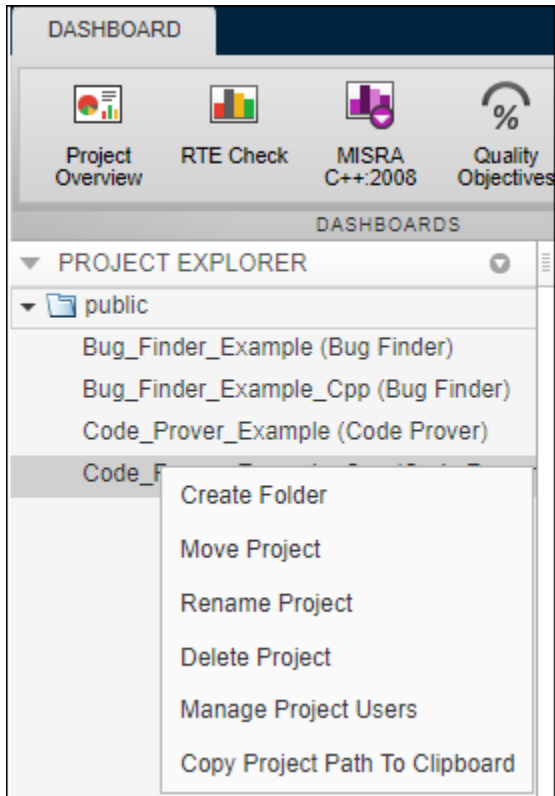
DASHBOARD

Project Overview

RTE Check

MISRA C++:2008

Quality Objectives

DASHBOARDS

PROJECT EXPLORER

public

Bug_Finder_Example (Bug Finder)

Bug_Finder_Example_Cpp (Bug Finder)

Code_Prover_Example (Code Prover)

Code_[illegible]

Create Folder

Move Project

Rename Project

Delete Project

Manage Project Users

Copy Project Path To Clipboard